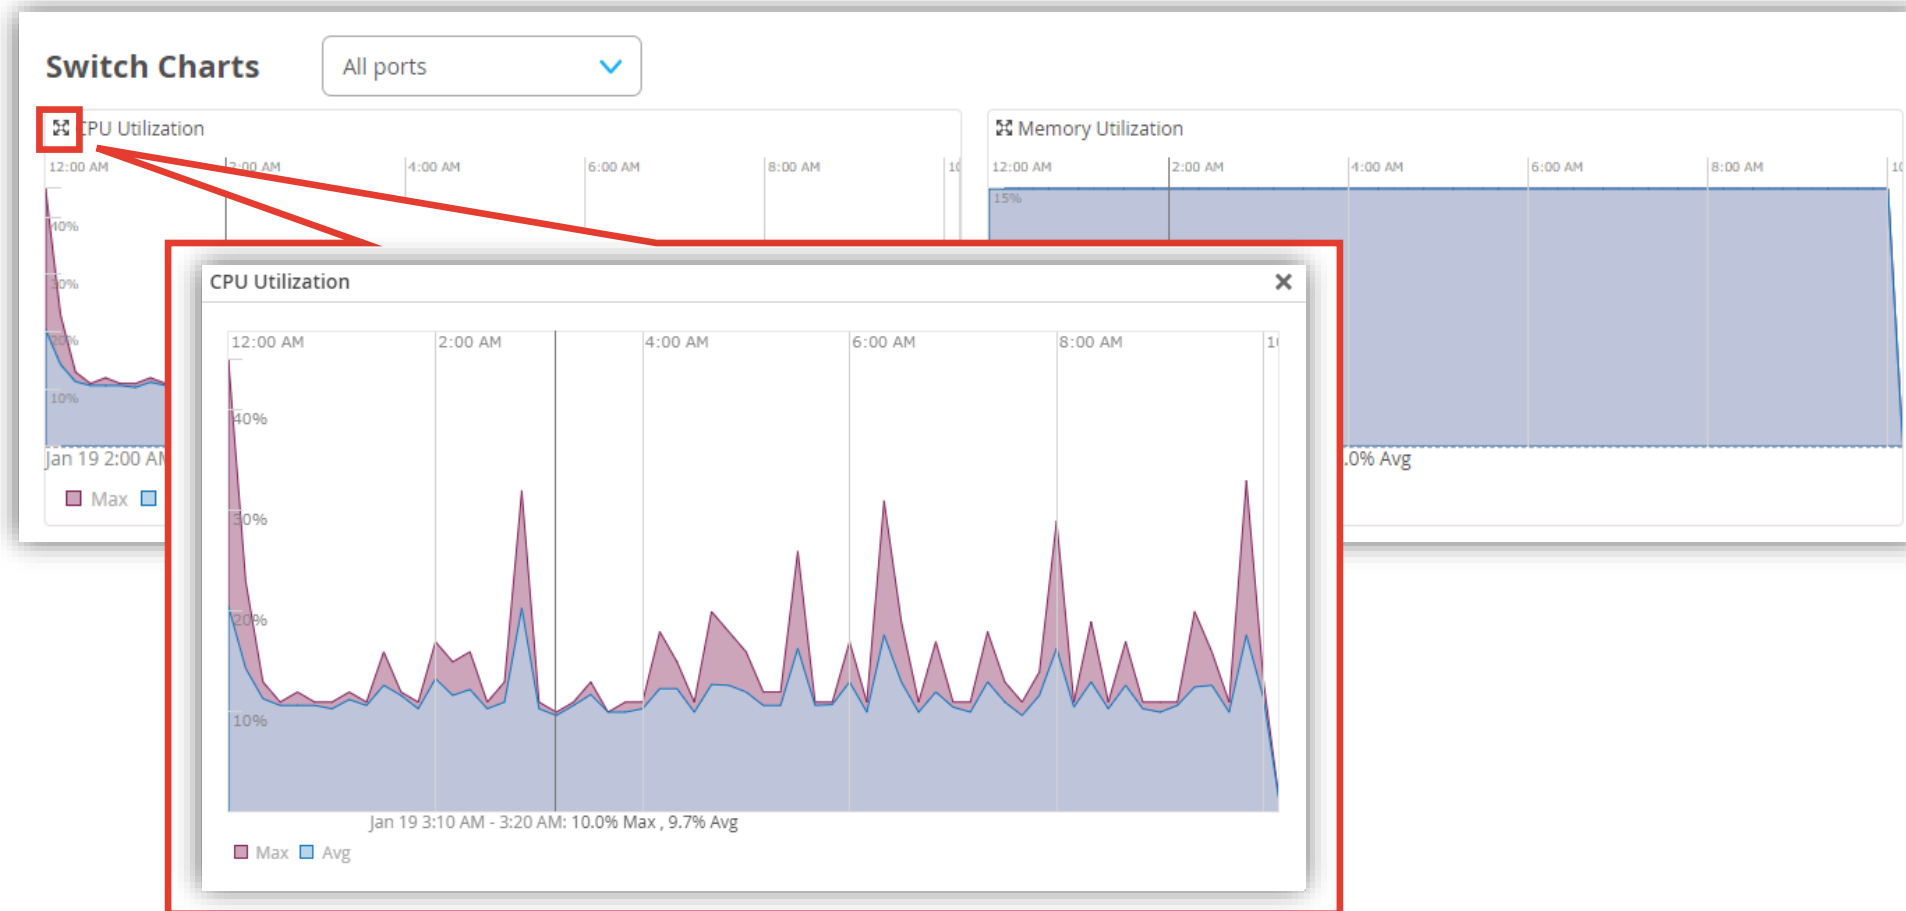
Switch Charts

All ports

CPU Utilization

12:00 AM 2:00 AM 4:00 AM 6:00 AM 8:00 AM 10

40%

30%

20%

10%

Jan 19 2:00 AM

Max

Memory Utilization

12:00 AM 2:00 AM 4:00 AM 6:00 AM 8:00 AM 10

15%

.0% Avg

CPU Utilization

×

12:00 AM 2:00 AM 4:00 AM 6:00 AM 8:00 AM 10

40%

30%

20%

10%

Jan 19 3:10 AM - 3:20 AM: 10.0% Max , 9.7% Avg

Max Avg